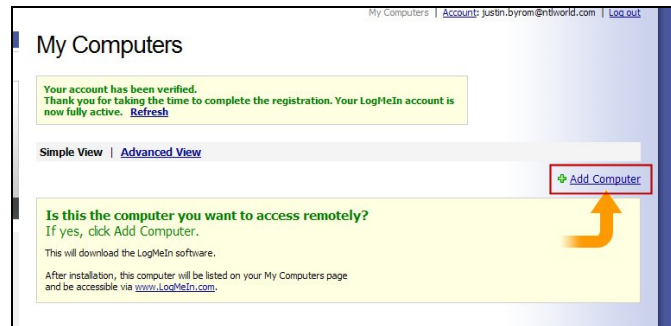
My Computers | Account: justin.byrom@ntlworld.com | Log out

My Computers

Your account has been verified.
Thank you for taking the time to complete the registration. Your LogMeIn account is now fully active. Refresh

Simple View | Advanced View

Add Computer

Is this the computer you want to access remotely?
If yes, click Add Computer.

This will download the LogMeIn software.

After installation, this computer will be listed on your My Computers page and be accessible via www.LogMeIn.com.